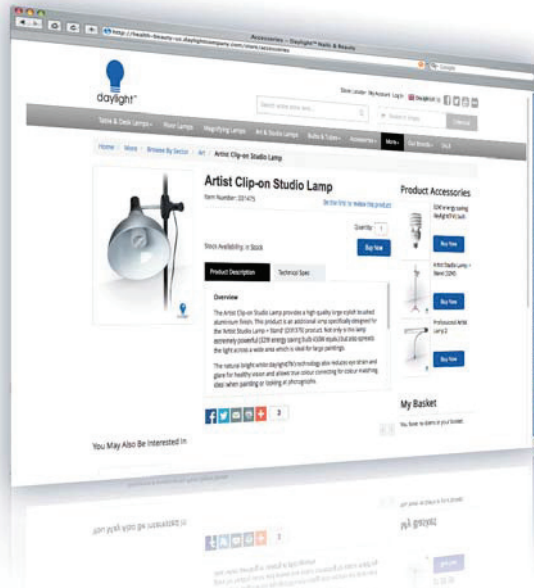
Accessories – Daylight™ Health & Beauty

http://health-beauty-uk.daylightcompany.com/store/accessories

Google

daylight™

Store Locator My Account Log In

Search entire store here...

Table & Desk Lamps Floor Lamps Magnifying Lamps Art & Studio Lamps Bulbs & Tubes Accessories More Our Brands Stock

Home / More / Browse By Sector / Art / Artist Clip-on Studio Lamp

Artist Clip-on Studio Lamp

Item Number: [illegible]

Be the first to review this product

Quantity 1

Stock Availability: In Stock

Buy Now

Product Description

Technical Spec

Overview

The Artist Clip-on Studio Lamp provides a high quality large stylish brushed aluminium finish. This product is an additional lamp specifically designed for the Artist Studio Lamp + Stand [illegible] product. Not only is this lamp extremely powerful ([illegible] energy saving bulb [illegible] equiv.) but also spreads the light across a wide area which is ideal for large paintings.

The natural bright white daylight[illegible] technology also reduces eye strain and glare for healthy vision and allows true colour correcting for colour matching ideal when painting or looking at photographs.

3

Product Accessories

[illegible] energy saving daylight bulb

Buy Now

Artist Studio Lamp + Stand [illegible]

Buy Now

Professional Artist Lamp 2

Buy Now

My Basket

You have no items in your basket.

You May Also Be Interested In